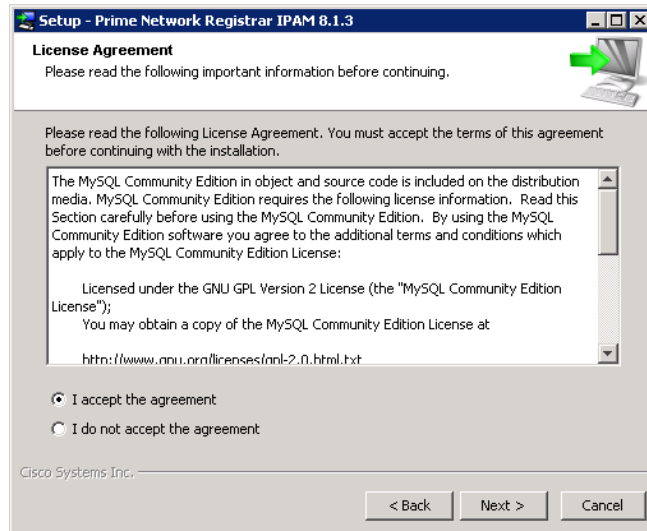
Setup - Prime Network Registrar IPAM 8.1.3

License Agreement
Please read the following important information before continuing.

Please read the following License Agreement. You must accept the terms of this agreement before continuing with the installation.

The MySQL Community Edition in object and source code is included on the distribution media. MySQL Community Edition requires the following license information. Read this Section carefully before using the MySQL Community Edition. By using the MySQL Community Edition software you agree to the additional terms and conditions which apply to the MySQL Community Edition License:

Licensed under the GNU GPL Version 2 License (the "MySQL Community Edition License");
You may obtain a copy of the MySQL Community Edition License at

http://www.gnu.org/licenses/gpl-2.0.html.txt

I accept the agreement
I do not accept the agreement

Cisco Systems Inc.

< Back
Next >
Cancel